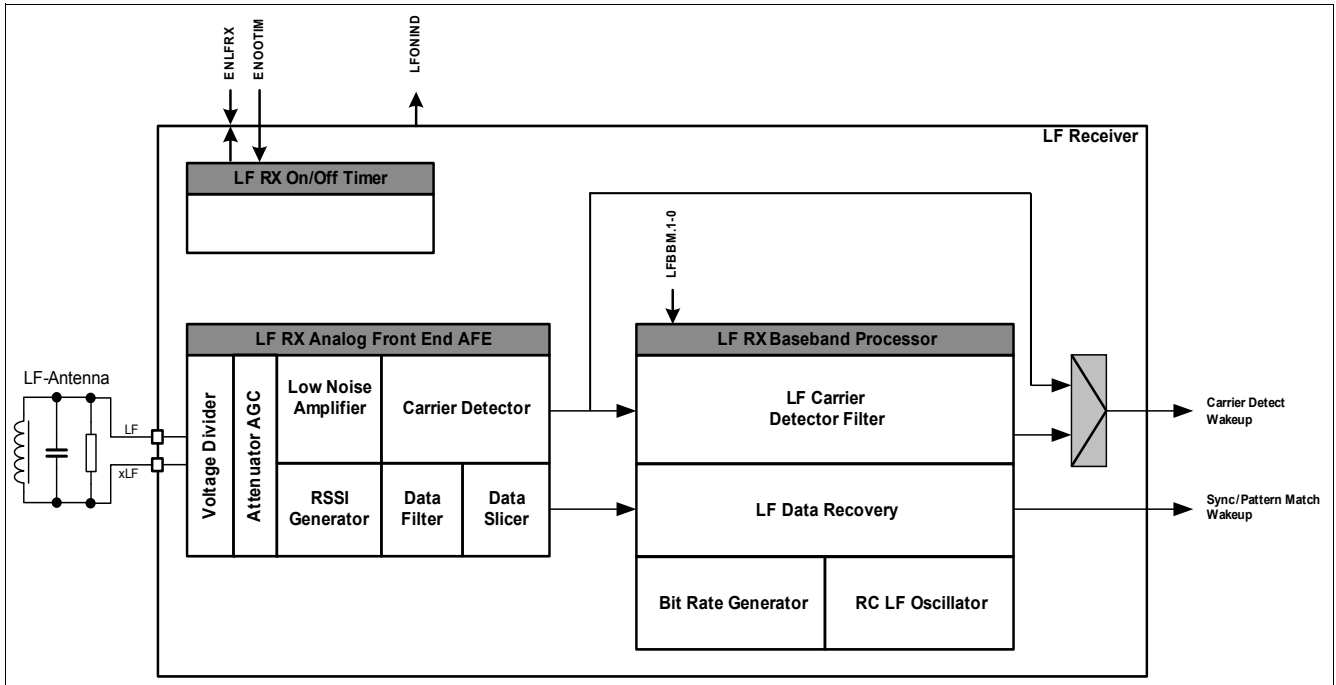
ENLFRX
ENOOTIM
LFONIND
LF Receiver
LF RX On/Off Timer
LFBBM.1-0
LF RX Analog Front End AFE
LF RX Baseband Processor
LF-Antenna
LF
xLF
Voltage Divider
Attenuator AGC
Low Noise Amplifier
Carrier Detector
LF Carrier Detector Filter
Carrier Detect Wakeup
RSSI Generator
Data Filter
Data Slicer
LF Data Recovery
Sync/Pattern Match Wakeup
Bit Rate Generator
RC LF Oscillator